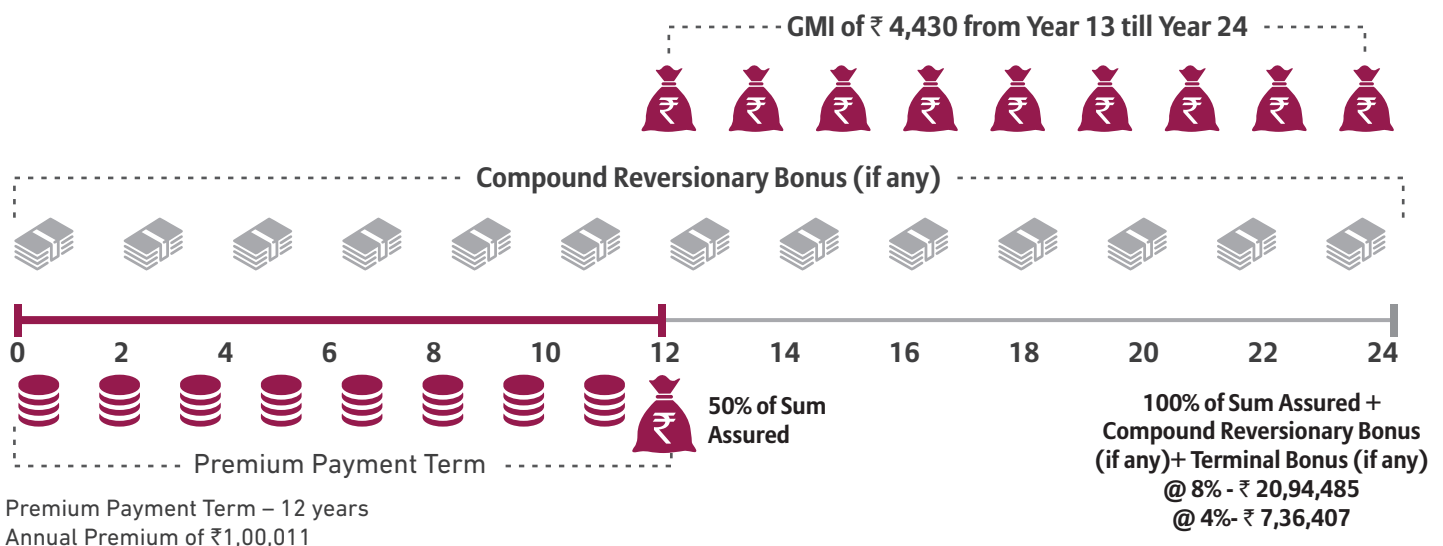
GMI of ₹ 4,430 from Year 13 till Year 24

₹ ₹ ₹ ₹ ₹ ₹ ₹ ₹ ₹

Compound Reversionary Bonus (if any)

0 2 4 6 8 10 12 14 16 18 20 22 24

₹

50% of Sum Assured

Premium Payment Term

100% of Sum Assured + Compound Reversionary Bonus (if any)+ Terminal Bonus (if any)
@ 8% - ₹ 20,94,485
@ 4%- ₹ 7,36,407

Premium Payment Term – 12 years
Annual Premium of ₹1,00,011